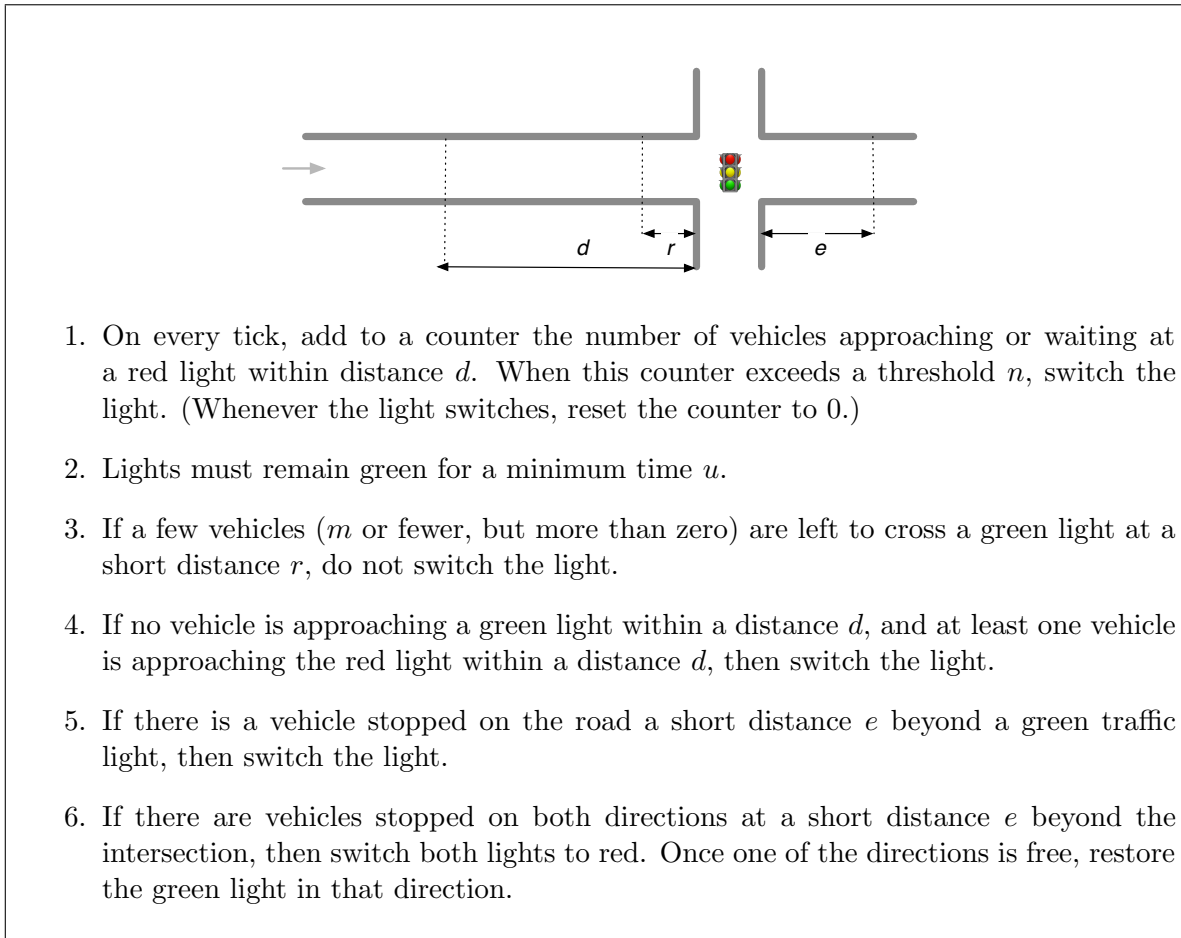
$d$ $r$ $e$

1. On every tick, add to a counter the number of vehicles approaching or waiting at a red light within distance $d$. When this counter exceeds a threshold $n$, switch the light. (Whenever the light switches, reset the counter to 0.)

2. Lights must remain green for a minimum time $u$.

3. If a few vehicles ($m$ or fewer, but more than zero) are left to cross a green light at a short distance $r$, do not switch the light.

4. If no vehicle is approaching a green light within a distance $d$, and at least one vehicle is approaching the red light within a distance $d$, then switch the light.

5. If there is a vehicle stopped on the road a short distance $e$ beyond a green traffic light, then switch the light.

6. If there are vehicles stopped on both directions at a short distance $e$ beyond the intersection, then switch both lights to red. Once one of the directions is free, restore the green light in that direction.